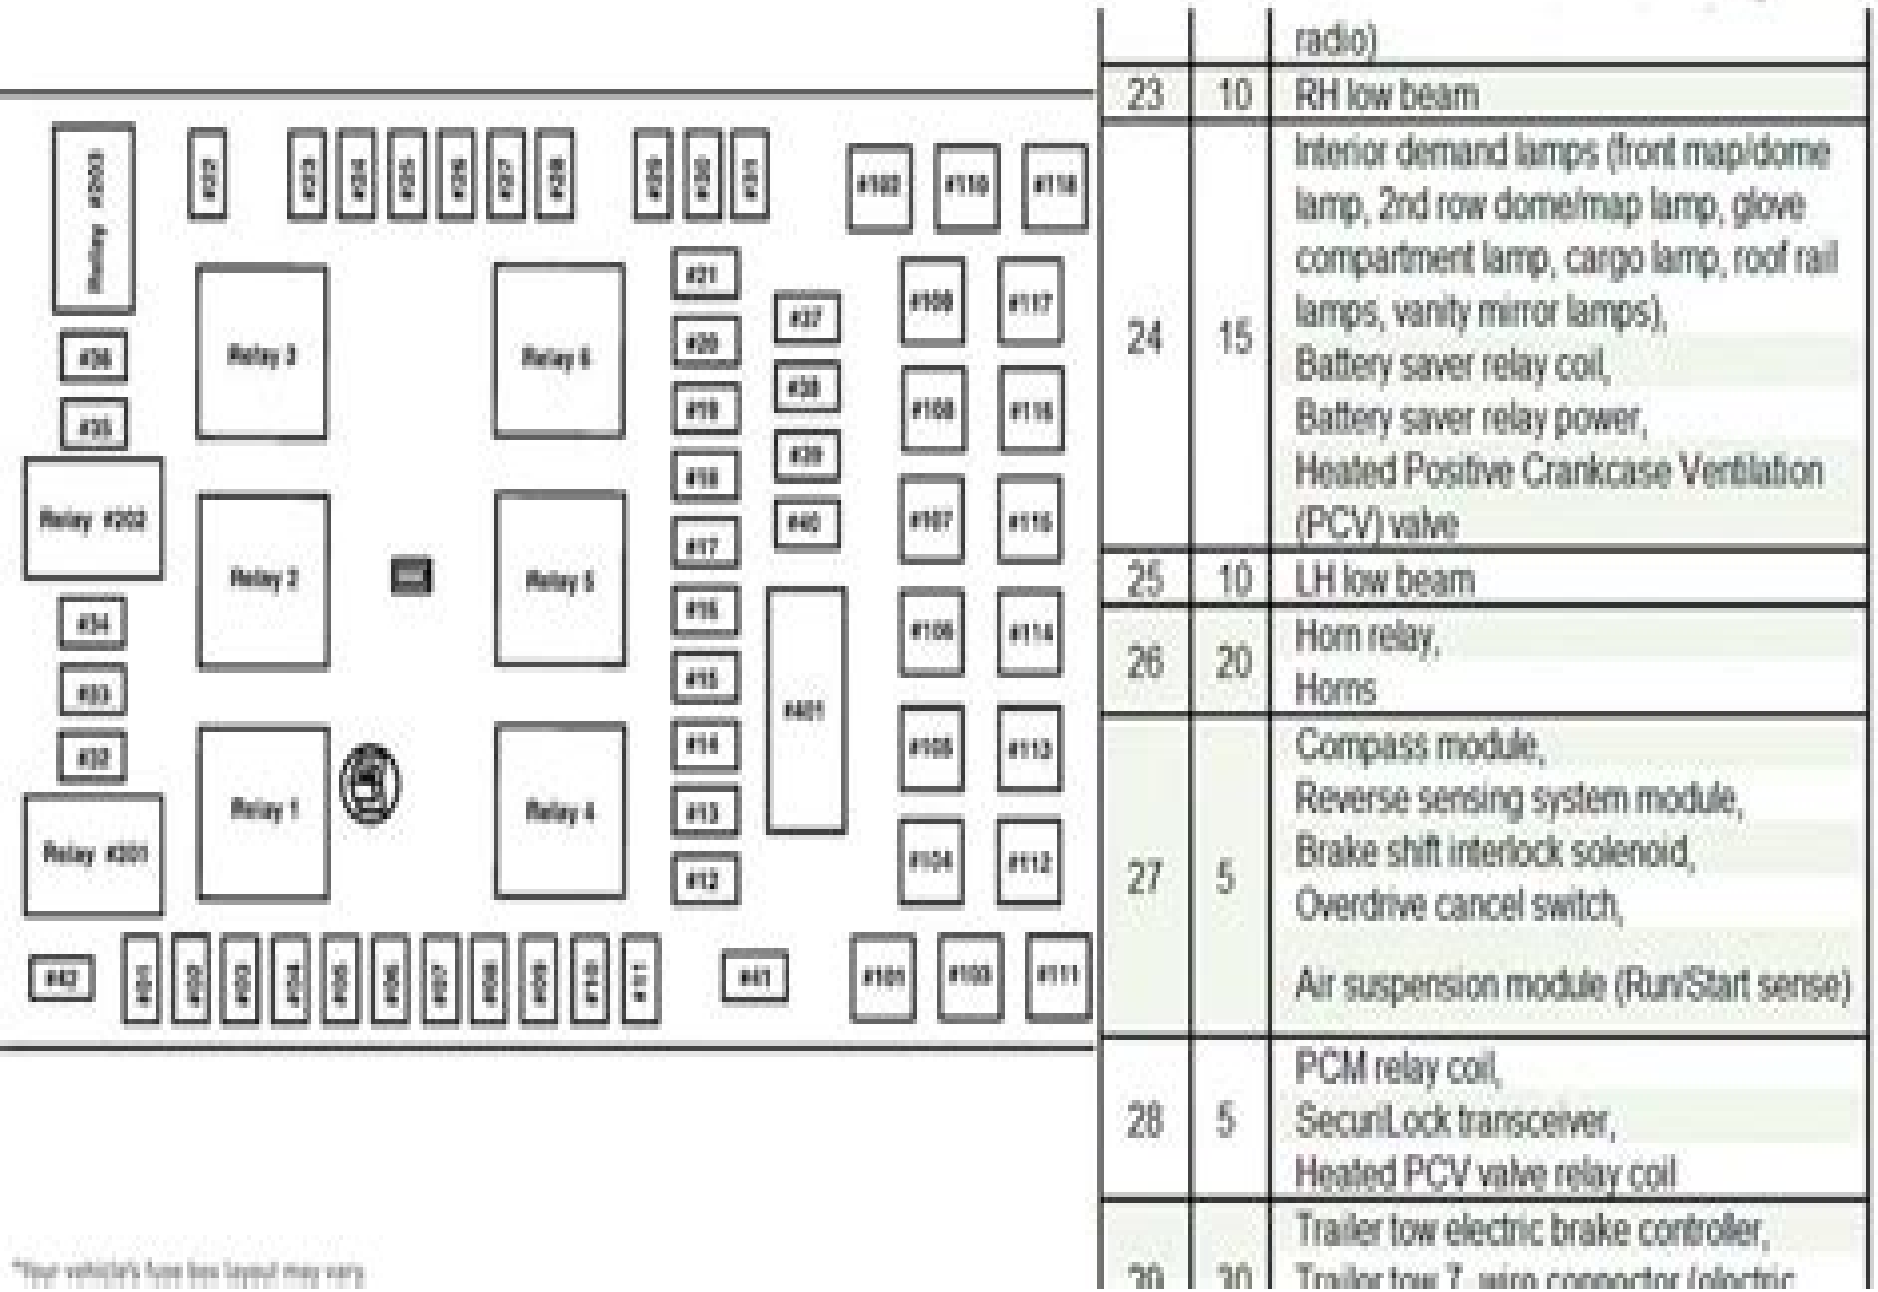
Relay #203
#22
#23
#24
#25
#26
#27
#28
#29
#30
#31
#102
#110
#118
#21
#20
#19
#18
#17
#16
#15
#14
#13
#12
#37
#38
#39
#40
#401
#109
#108
#107
#106
#105
#104
#117
#116
#115
#114
#113
#112
#36
#35
Relay #202
#34
#33
#32
Relay #201
Relay 3
Relay 2
Relay 1
Relay 6
Relay 5
Relay 4
#42
#1
#2
#3
#4
#5
#6
#7
#8
#9
#10
#11
#41
#101
#103
#111

*Your vehicle's fuse box layout may vary

| | | radio) |
|---|---|---|
| 23 | 10 | RH low beam |
| 24 | 15 | Interior demand lamps (front map/dome lamp, 2nd row dome/map lamp, glove compartment lamp, cargo lamp, roof rail lamps, vanity mirror lamps), Battery saver relay coil, Battery saver relay power, Heated Positive Crankcase Ventilation (PCV) valve |
| 25 | 10 | LH low beam |
| 26 | 20 | Horn relay, Horns |
| 27 | 5 | Compass module, Reverse sensing system module, Brake shift interlock solenoid, Overdrive cancel switch, Air suspension module (Run/Start sense) |
| 28 | 5 | PCM relay coil, SecuriLock transceiver, Heated PCV valve relay coil |
| 29 | 30 | Trailer tow electric brake controller, Trailer tow 7 -wire connector (electric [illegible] |